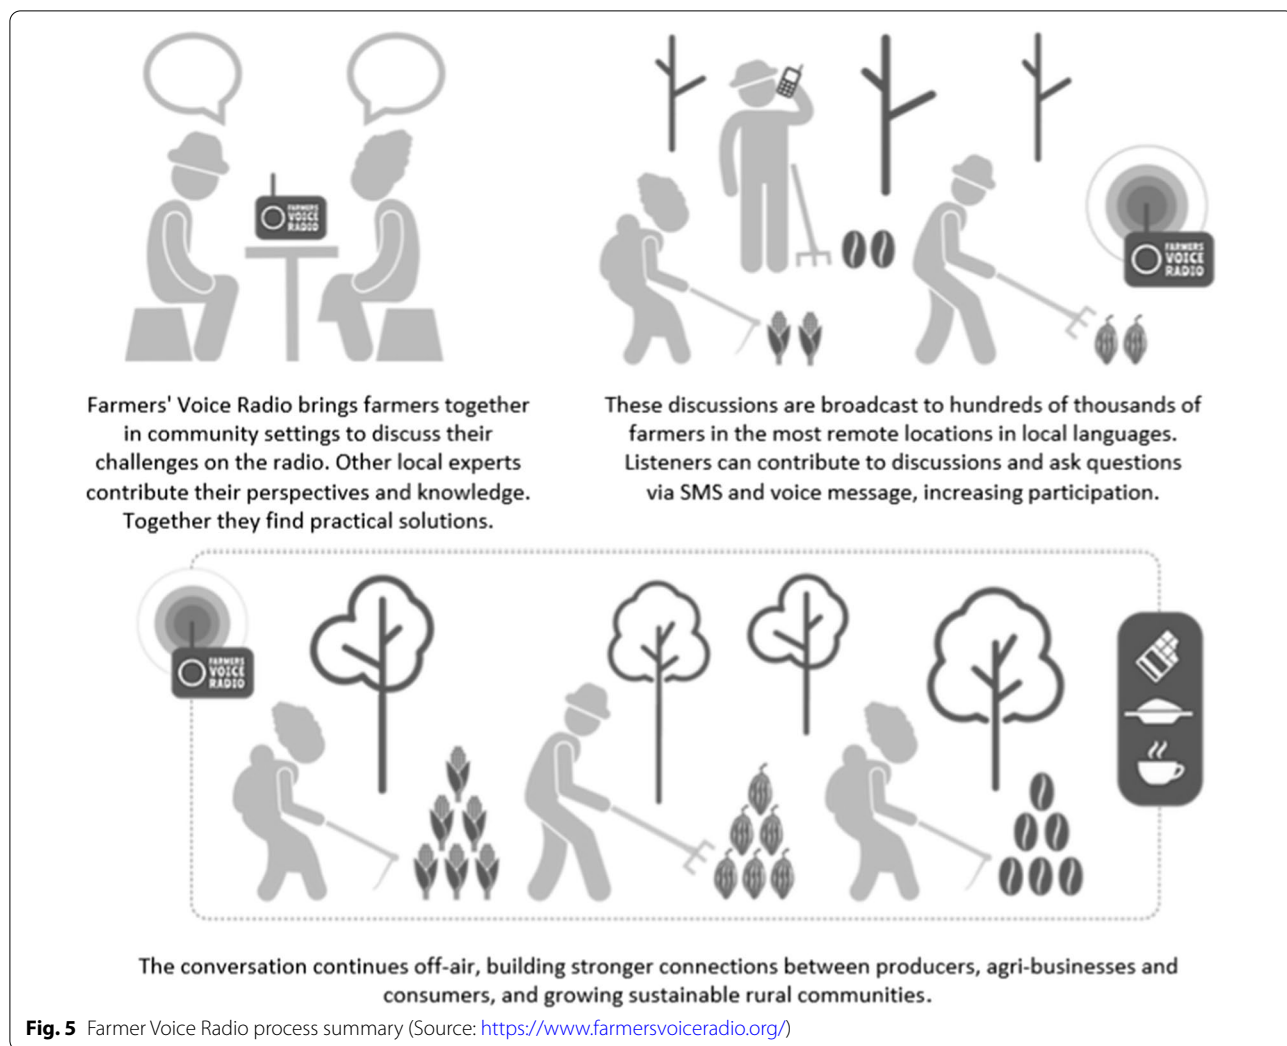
FARMERS VOICE RADIO

FARMERS VOICE RADIO

Farmers' Voice Radio brings farmers together in community settings to discuss their challenges on the radio. Other local experts contribute their perspectives and knowledge. Together they find practical solutions.

These discussions are broadcast to hundreds of thousands of farmers in the most remote locations in local languages. Listeners can contribute to discussions and ask questions via SMS and voice message, increasing participation.

FARMERS VOICE RADIO

The conversation continues off-air, building stronger connections between producers, agri-businesses and consumers, and growing sustainable rural communities.

**Fig. 5** Farmer Voice Radio process summary (Source: https://www.farmersvoiceradio.org/)